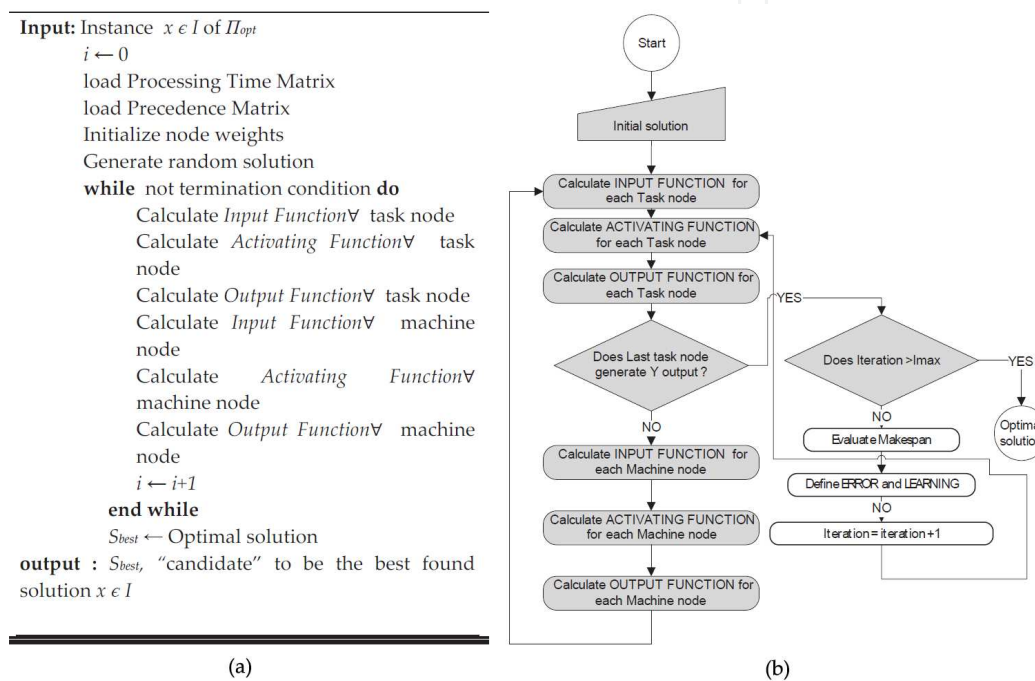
**Input:** Instance $x \epsilon I$ of $\Pi_{opt}$

$i \leftarrow 0$

load Processing Time Matrix

load Precedence Matrix

Initialize node weights

Generate random solution

**while** not termination condition **do**

Calculate *Input Function*∀ task node

Calculate *Activating Function*∀ task node

Calculate *Output Function*∀ task node

Calculate *Input Function*∀ machine node

Calculate *Activating Function*∀ machine node

Calculate *Output Function*∀ machine node

$i \leftarrow i+1$

**end while**

$S_{best} \leftarrow$ Optimal solution

**output :** $S_{best}$, "candidate" to be the best found solution $x \epsilon I$

(a)

Start

Initial solution

Calculate INPUT FUNCTION for each Task node

Calculate ACTIVATING FUNCTION for each Task node

Calculate OUTPUT FUNCTION for each Task node

Does Last task node generate Y output ?

YES

NO

Calculate INPUT FUNCTION for each Machine node

Calculate ACTIVATING FUNCTION for each Machine node

Calculate OUTPUT FUNCTION for each Machine node

Does Iteration >Imax

YES

Optima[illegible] solution

NO

Evaluate Makespan

Define ERROR and LEARNING

NO

Iteration = iteration +1

(b)